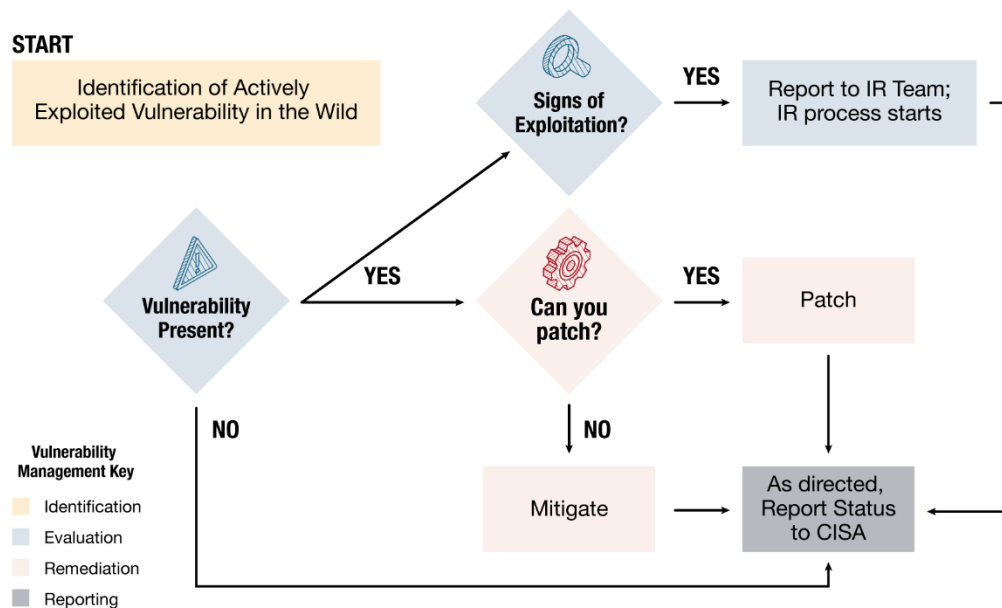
START

Identification of Actively Exploited Vulnerability in the Wild

Signs of Exploitation?

YES

Report to IR Team; IR process starts

Vulnerability Present?

YES

Can you patch?

YES

Patch

NO

NO

Mitigate

As directed, Report Status to CISA

Vulnerability Management Key

Identification

Evaluation

Remediation

Reporting